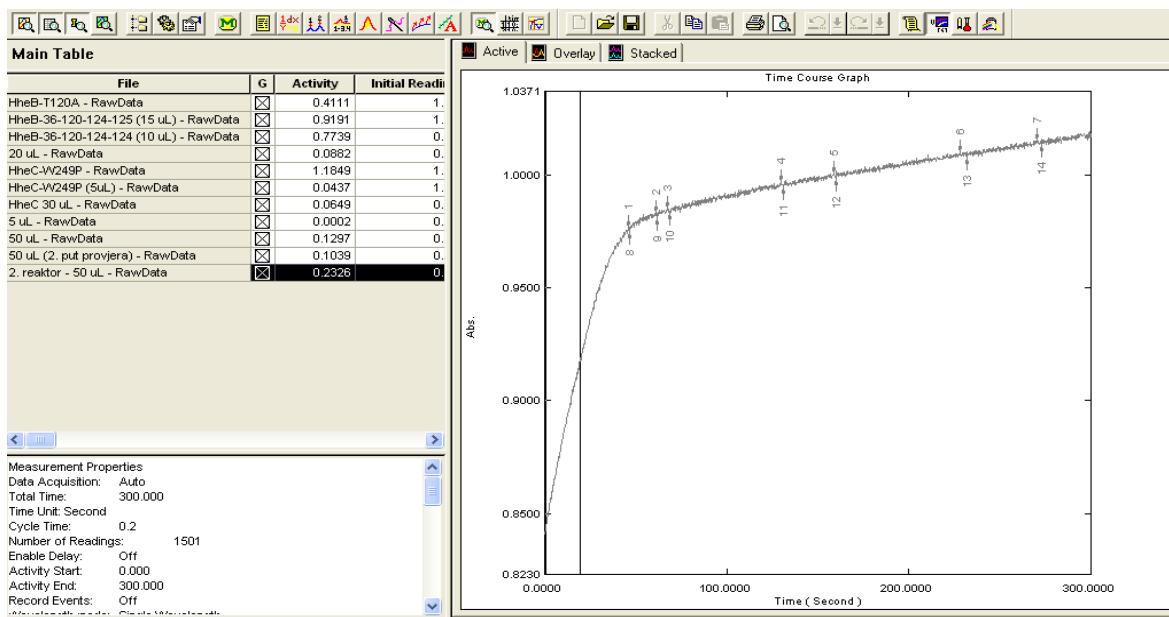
Main Table

| File | G | Activity | Initial Readi |
|---|---|---|---|
| HheB-T120A - RawData | ☒ | 0.4111 | 1. |
| HheB-36-120-124-125 (15 uL) - RawData | ☒ | 0.9191 | 1. |
| HheB-36-120-124-124 (10 uL) - RawData | ☒ | 0.7739 | 0. |
| 20 uL - RawData | ☒ | 0.0882 | 0. |
| HheC-W249P - RawData | ☒ | 1.1849 | 1. |
| HheC-W249P (5uL) - RawData | ☒ | 0.0437 | 1. |
| HheC 30 uL - RawData | ☒ | 0.0649 | 0. |
| 5 uL - RawData | ☒ | 0.0002 | 0. |
| 50 uL - RawData | ☒ | 0.1297 | 0. |
| 50 uL (2. put provjera) - RawData | ☒ | 0.1039 | 0. |
| 2. reaktor - 50 uL - RawData | ☒ | 0.2326 | 0. |

Measurement Properties
Data Acquisition: Auto
Total Time: 300.000
Time Unit: Second
Cycle Time: 0.2
Number of Readings: 1501
Enable Delay: Off
Activity Start: 0.000
Activity End: 300.000
Record Events: Off
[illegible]

Active Overlay Stacked

Time Course Graph
1.0371
1.0000
0.9500
0.9000
0.8500
0.8230
Abs.
0.0000
100.0000
200.0000
300.0000
Time ( Second )
1 2 3 4 5 6 7 8 9 10 11 12 13 14